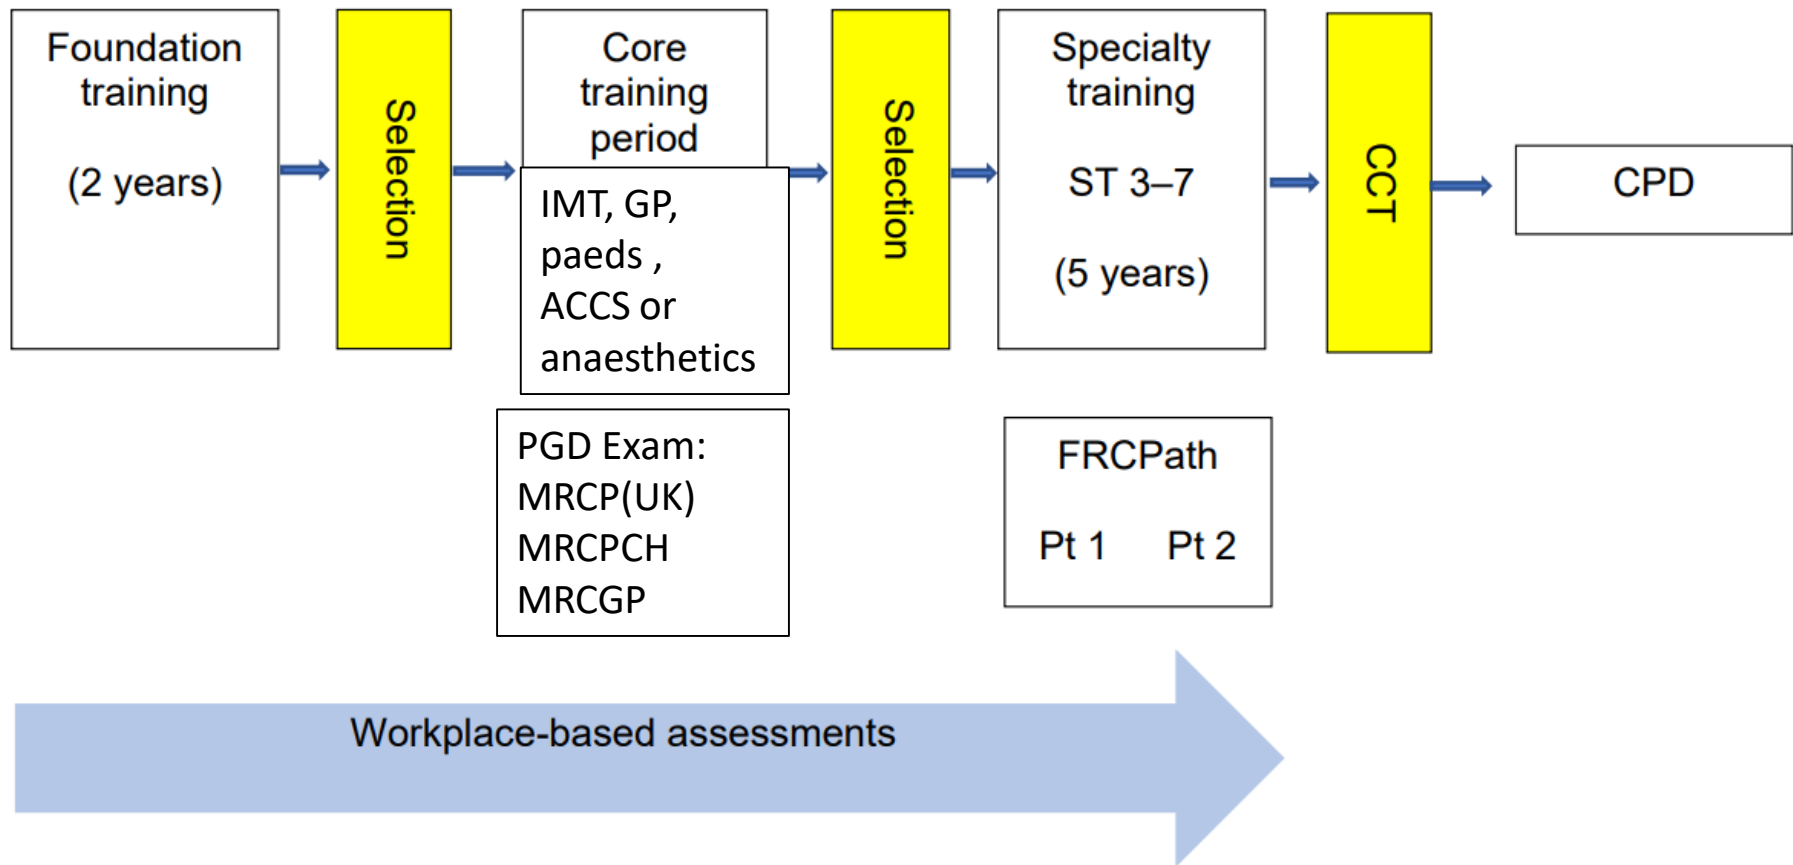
Foundation training

(2 years)

Selection

Core training period

IMT, GP, paeds , ACCS or anaesthetics

PGD Exam:
MRCP(UK)
MRCPCH
MRCGP

Selection

Specialty training

ST 3–7

(5 years)

FRCPath

Pt 1 Pt 2

CCT

CPD

Workplace-based assessments